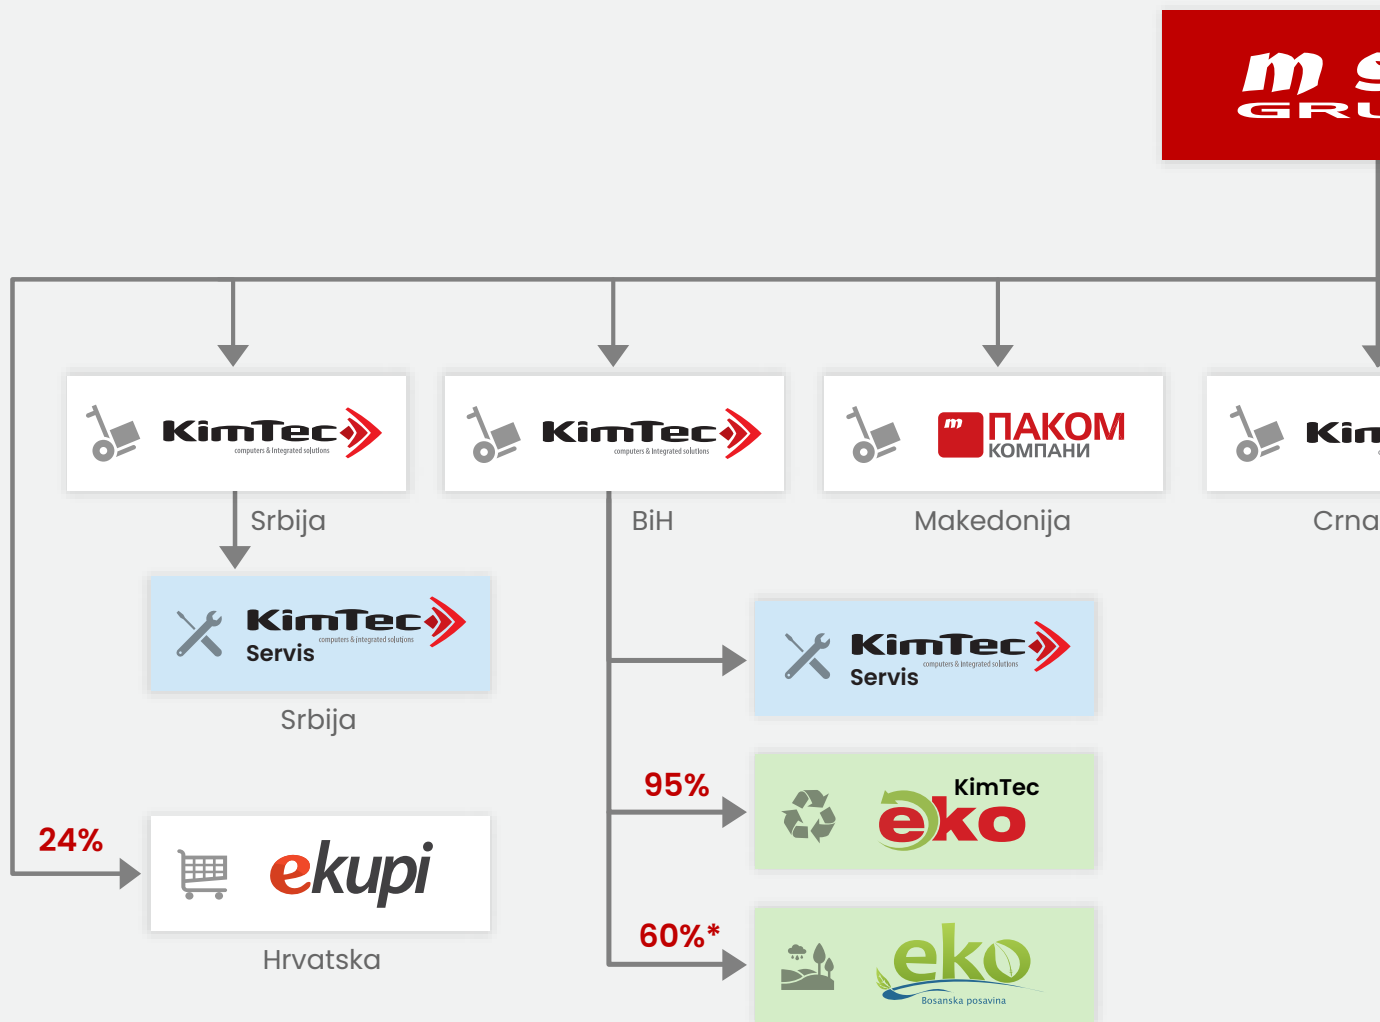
m S
GRU

KimTec
computers & integrated solutions

Srbija

KimTec
computers & integrated solutions

BiH

m ПАКОМ
КОМПАНИ

Makedonija

Kin

Crna

KimTec
computers & integrated solutions
Servis

Srbija

KimTec
computers & integrated solutions
Servis

95%

KimTec
eko

24%

ekupi

Hrvatska

60%*

eko
Bosanska posavina